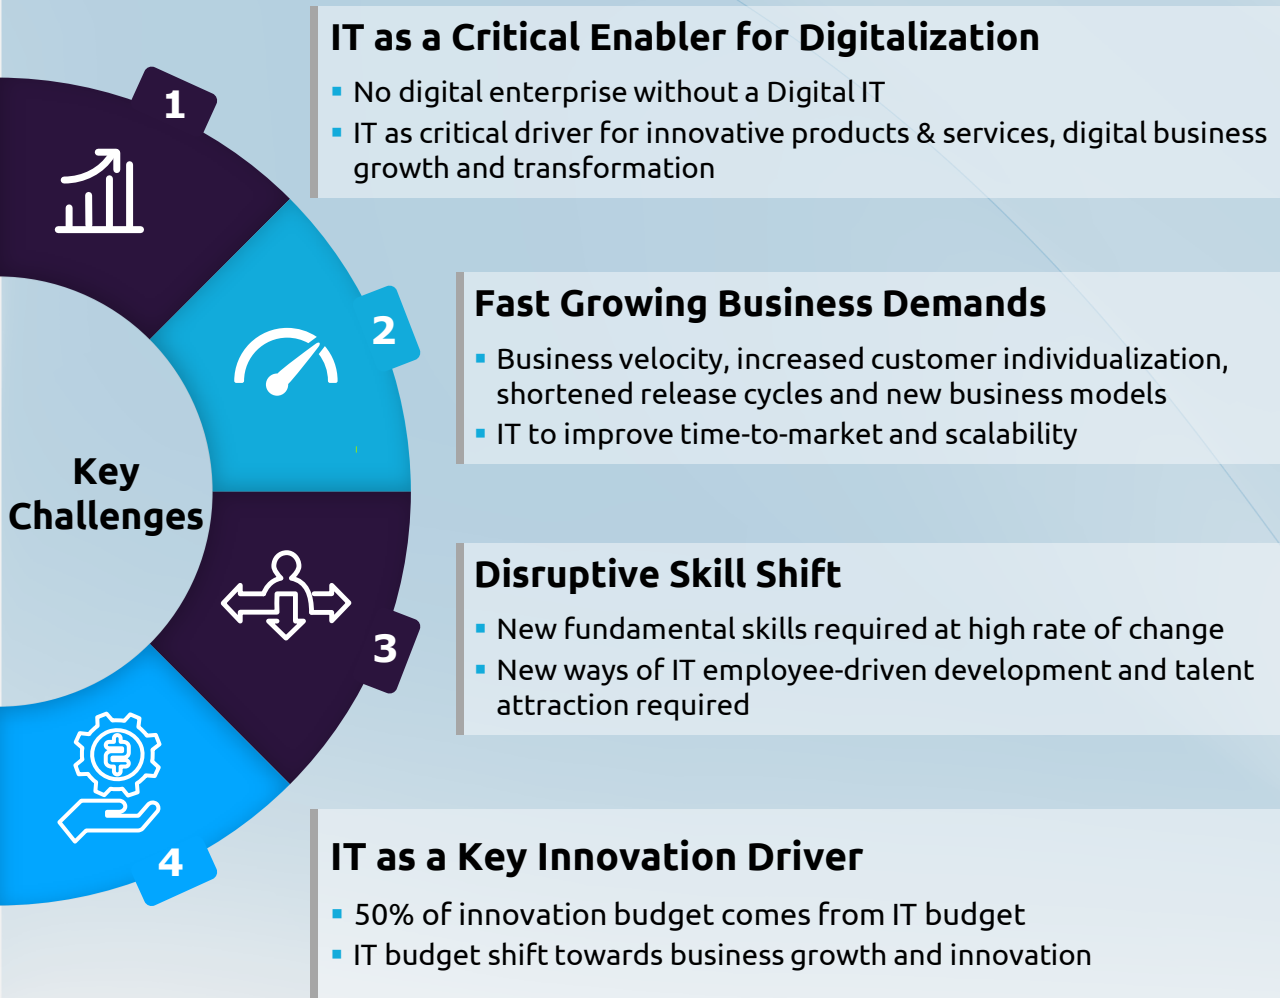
1

2

Key Challenges

3

4

IT as a Critical Enabler for Digitalization

- No digital enterprise without a Digital IT
- IT as critical driver for innovative products & services, digital business growth and transformation

Fast Growing Business Demands

- Business velocity, increased customer individualization, shortened release cycles and new business models
- IT to improve time-to-market and scalability

Disruptive Skill Shift

- New fundamental skills required at high rate of change
- New ways of IT employee-driven development and talent attraction required

IT as a Key Innovation Driver

- 50% of innovation budget comes from IT budget
- IT budget shift towards business growth and innovation